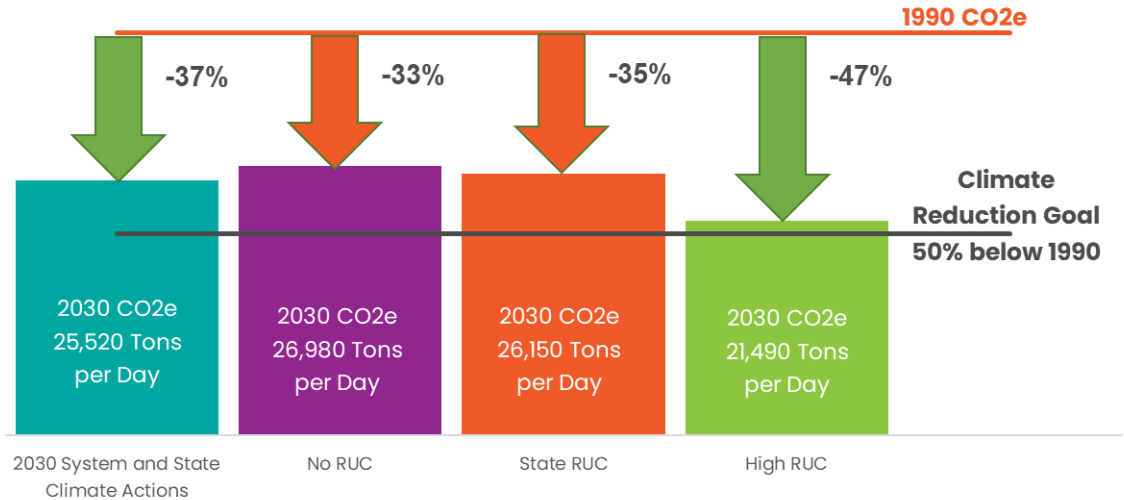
1990 CO2e

-37%

-33%

-35%

-47%

Climate Reduction Goal 50% below 1990

2030 CO2e 25,520 Tons per Day

2030 CO2e 26,980 Tons per Day

2030 CO2e 26,150 Tons per Day

2030 CO2e 21,490 Tons per Day

2030 System and State Climate Actions

No RUC

State RUC

High RUC